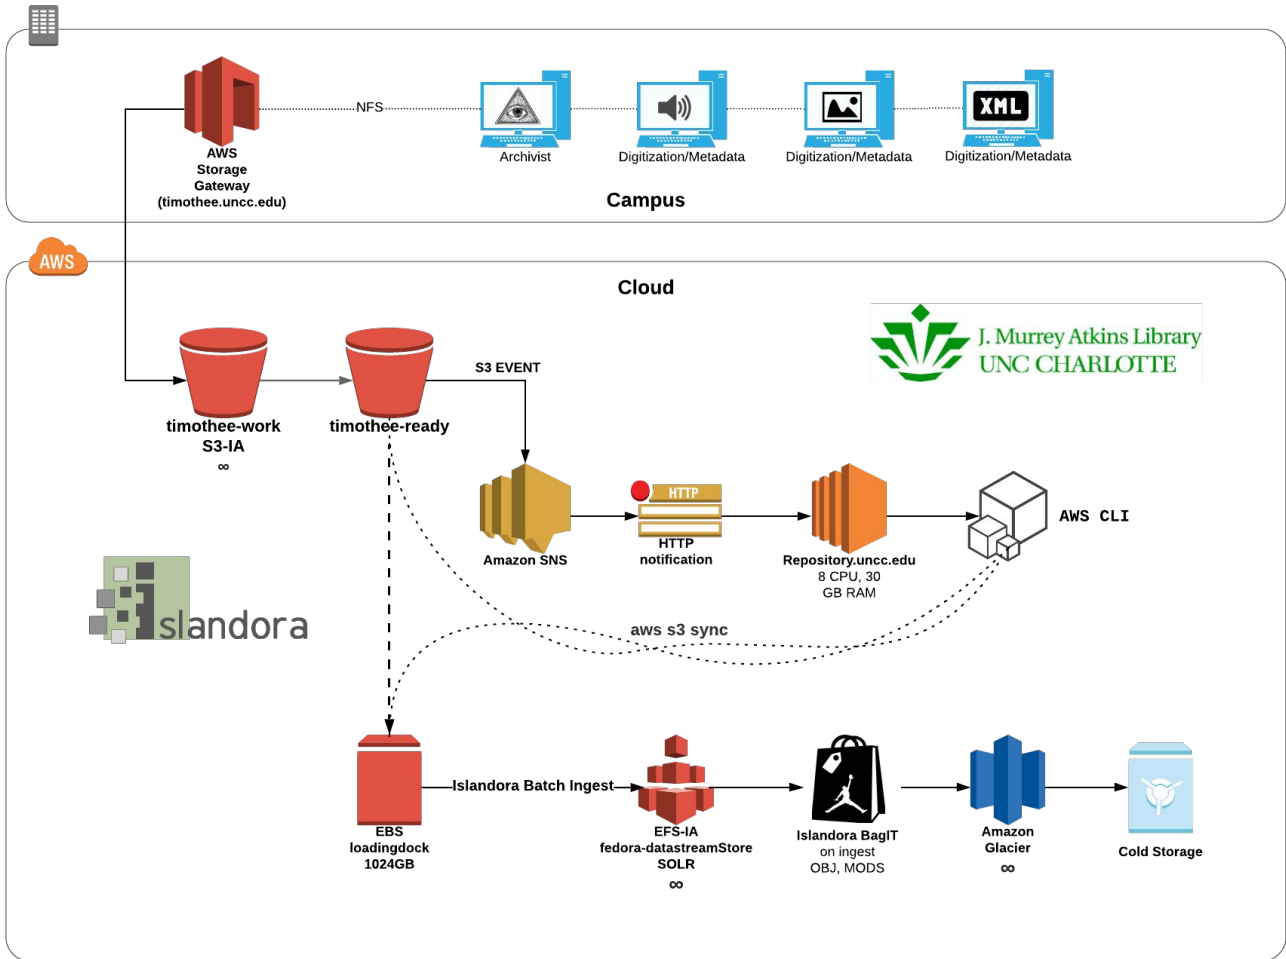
AWS Storage Gateway (timothee.uncc.edu)

NFS

XML

Archivist

Digitization/Metadata

Digitization/Metadata

Digitization/Metadata

Campus

AWS

Cloud

J. Murrey Atkins Library UNC CHARLOTTE

S3 EVENT

timothee-work S3-IA ∞

timothee-ready

HTTP

Amazon SNS

HTTP notification

Repository.uncc.edu 8 CPU, 30 GB RAM

AWS CLI

islandora

aws s3 sync

Islandora Batch Ingest

EBS loadingdock 1024GB

EFS-IA fedora-datastreamStore SOLR ∞

Islandora BagIT on ingest OBJ, MODS

Amazon Glacier ∞

Cold Storage